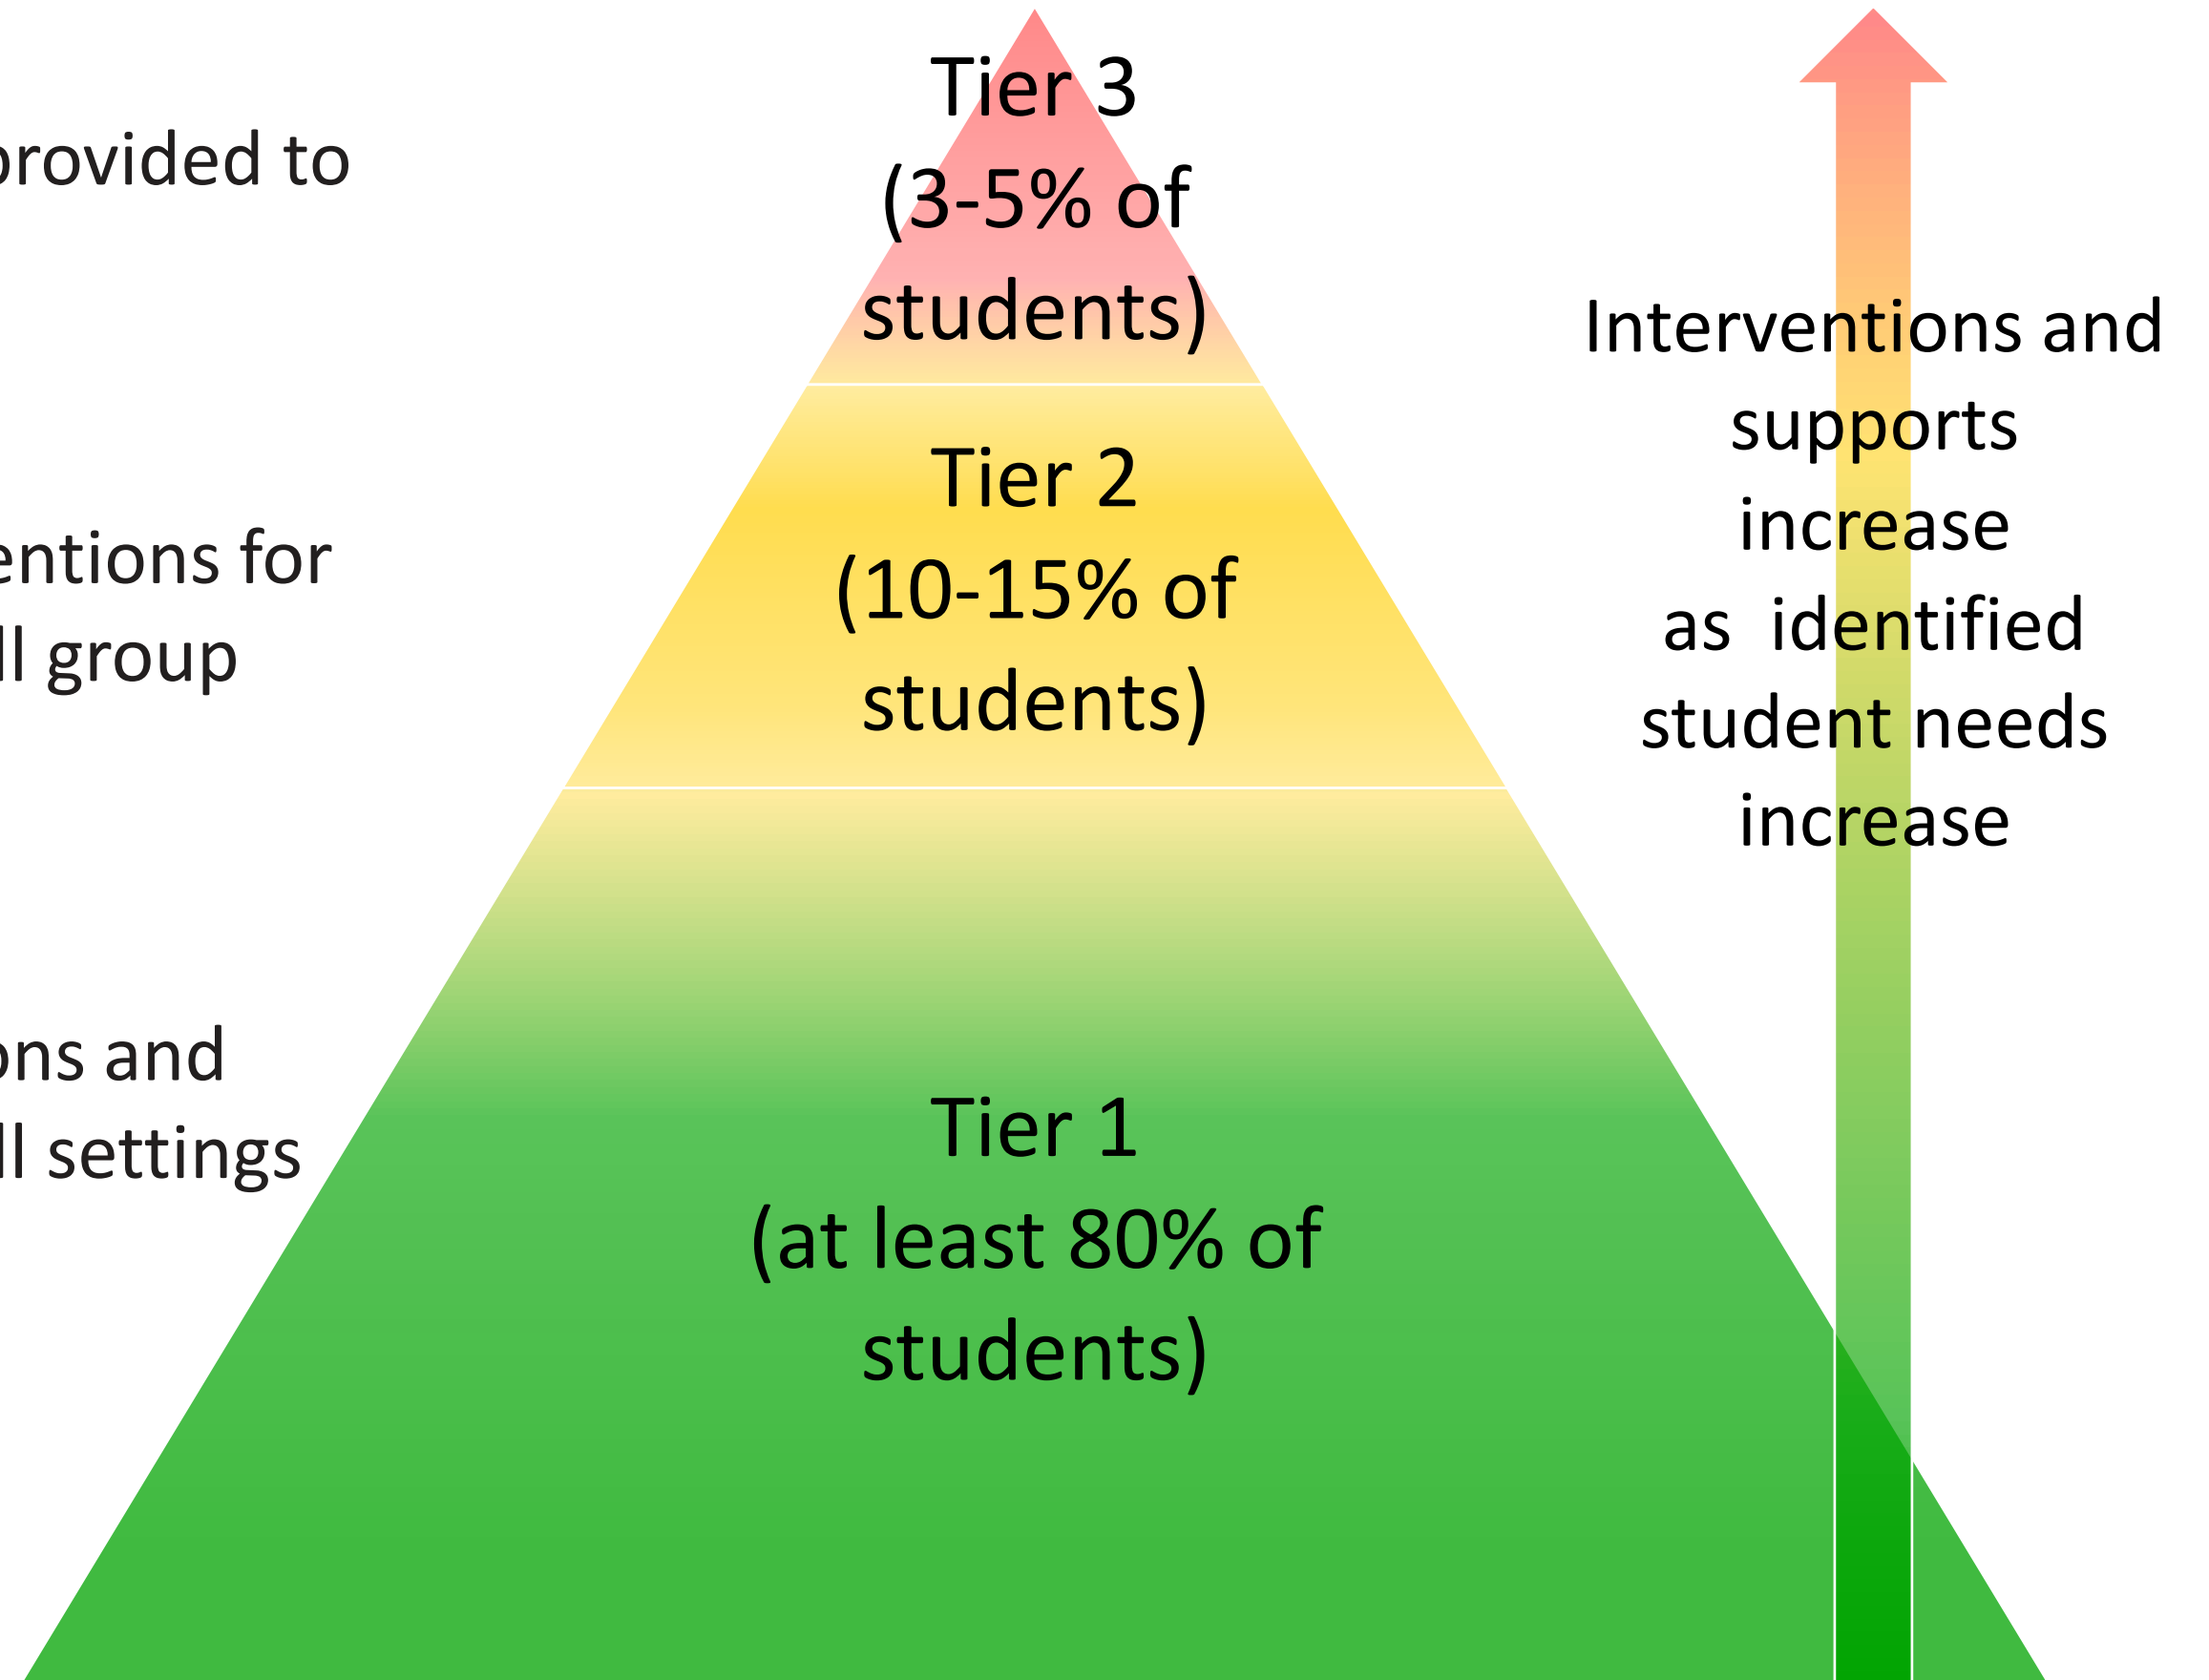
rovided to

entions for
ll group

ons and
ll settings

Tier 3
(3-5% of students)

Tier 2
(10-15% of students)

Tier 1
(at least 80% of students)

Interventions and supports increase as identified student needs increase